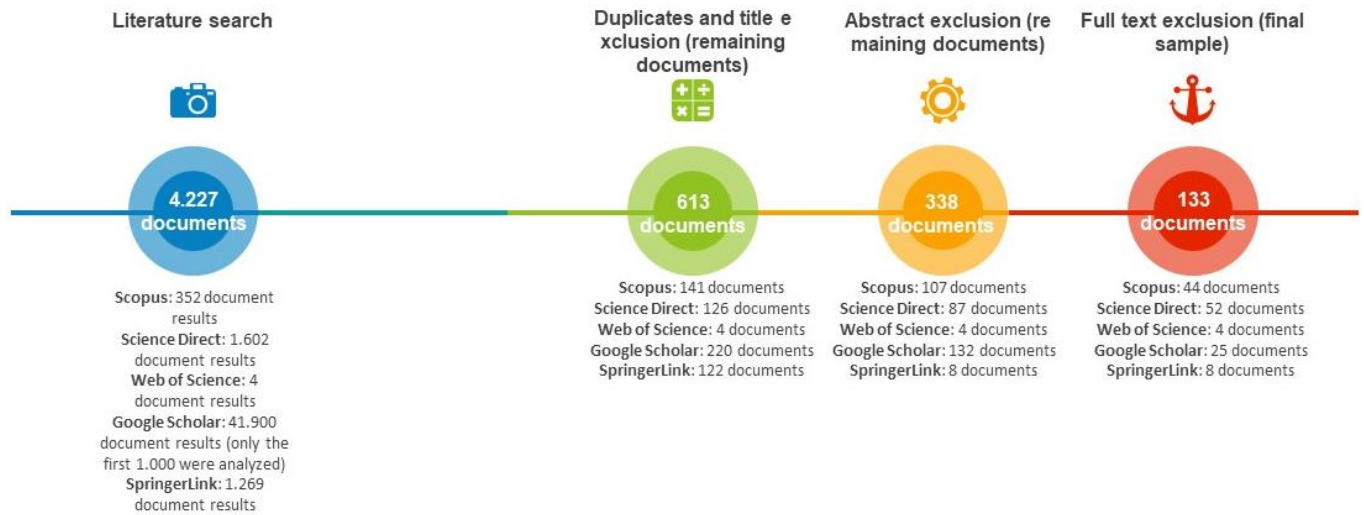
Literature search

4.227 documents

Scopus: 352 document results
Science Direct: 1.602 document results
Web of Science: 4 document results
Google Scholar: 41.900 document results (only the first 1.000 were analyzed)
SpringerLink: 1.269 document results

Duplicates and title e xclusion (remaining documents)

613 documents

Scopus: 141 documents
Science Direct: 126 documents
Web of Science: 4 documents
Google Scholar: 220 documents
SpringerLink: 122 documents

Abstract exclusion (re maining documents)

338 documents

Scopus: 107 documents
Science Direct: 87 documents
Web of Science: 4 documents
Google Scholar: 132 documents
SpringerLink: 8 documents

Full text exclusion (final sample)

133 documents

Scopus: 44 documents
Science Direct: 52 documents
Web of Science: 4 documents
Google Scholar: 25 documents
SpringerLink: 8 documents